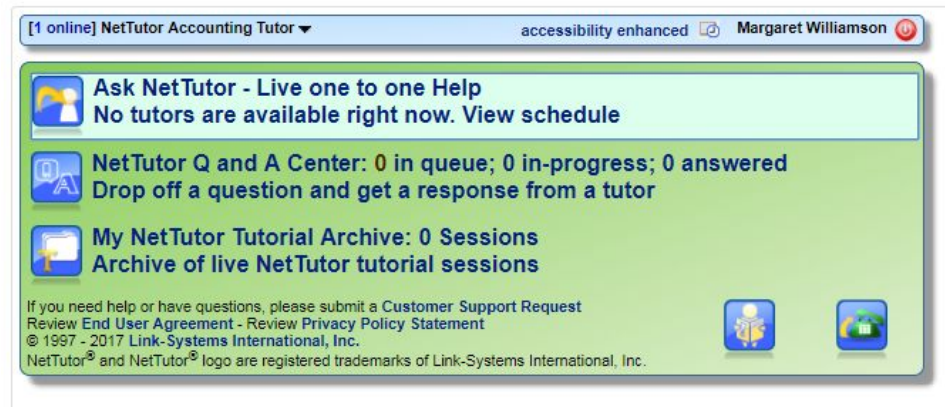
[1 online] NetTutor Accounting Tutor ▾ accessibility enhanced Margaret Williamson

Ask NetTutor - Live one to one Help
No tutors are available right now. View schedule

NetTutor Q and A Center: 0 in queue; 0 in-progress; 0 answered
Drop off a question and get a response from a tutor

My NetTutor Tutorial Archive: 0 Sessions
Archive of live NetTutor tutorial sessions

If you need help or have questions, please submit a Customer Support Request
Review End User Agreement - Review Privacy Policy Statement
© 1997 - 2017 Link-Systems International, Inc.
NetTutor® and NetTutor® logo are registered trademarks of Link-Systems International, Inc.